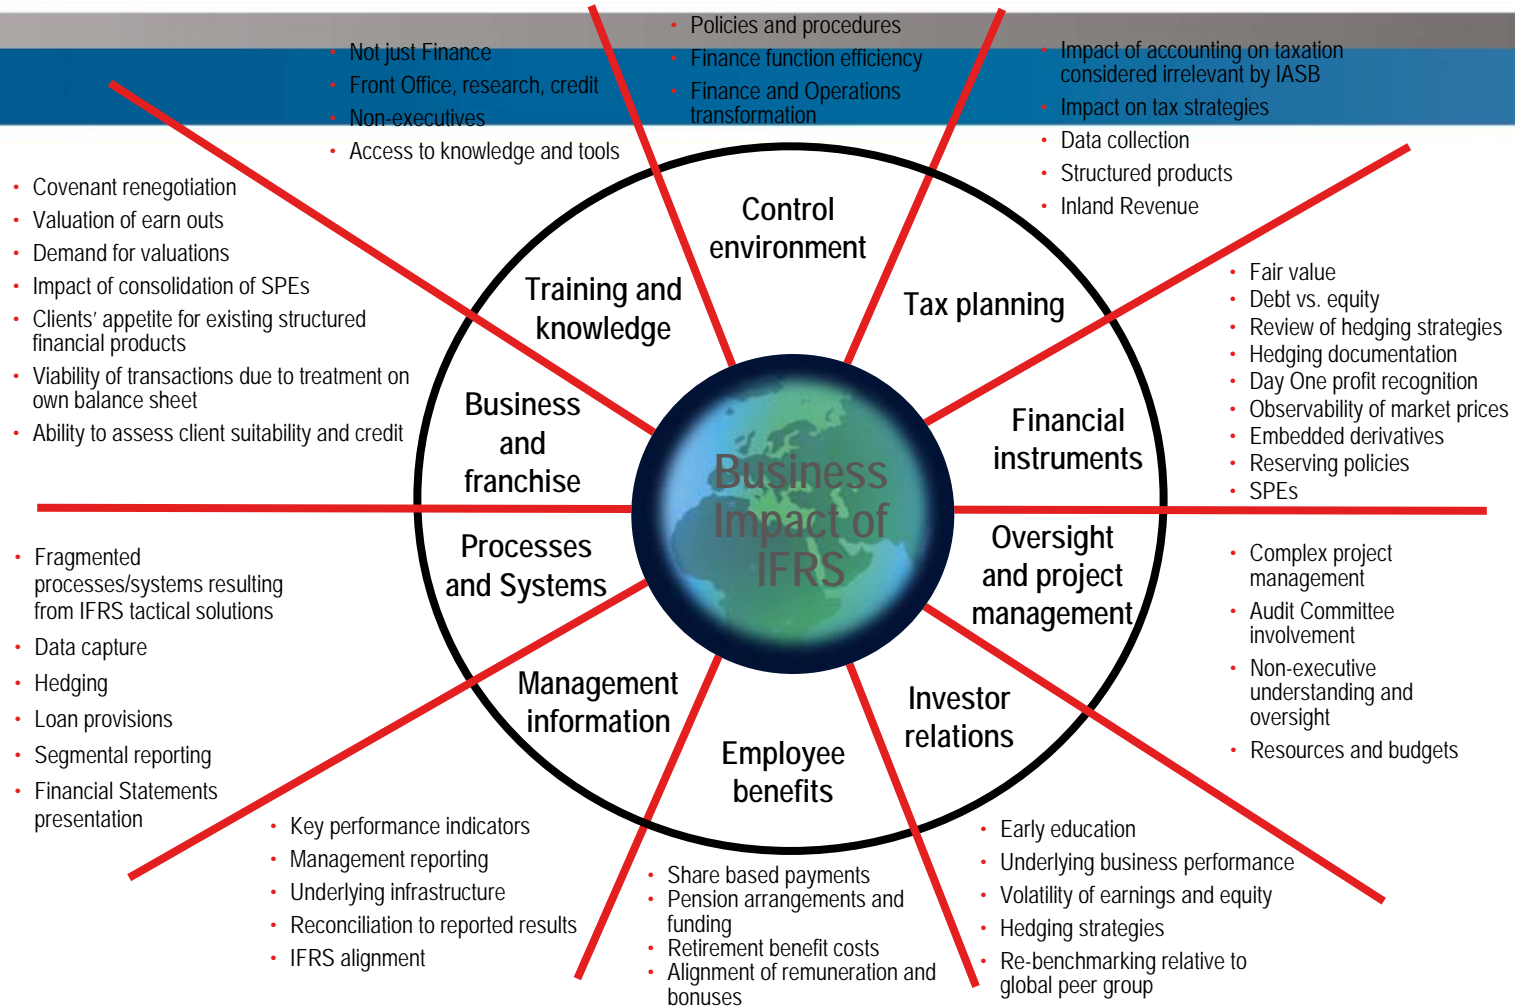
- Not just Finance
- Front Office, research, credit
- Non-executives
- Access to knowledge and tools

- Policies and procedures
- Finance function efficiency
- Finance and Operations transformation

- Impact of accounting on taxation considered irrelevant by IASB
- Impact on tax strategies
- Data collection
- Structured products
- Inland Revenue

- Covenant renegotiation
- Valuation of earn outs
- Demand for valuations
- Impact of consolidation of SPEs
- Clients' appetite for existing structured financial products
- Viability of transactions due to treatment on own balance sheet
- Ability to assess client suitability and credit

Control environment

Training and knowledge

Tax planning

Business and franchise

Financial instruments

Business Impact of IFRS

Processes and Systems

Oversight and project management

Management information

Investor relations

Employee benefits

- Fair value
- Debt vs. equity
- Review of hedging strategies
- Hedging documentation
- Day One profit recognition
- Observability of market prices
- Embedded derivatives
- Reserving policies
- SPEs

- Fragmented processes/systems resulting from IFRS tactical solutions
- Data capture
- Hedging
- Loan provisions
- Segmental reporting
- Financial Statements presentation

- Complex project management
- Audit Committee involvement
- Non-executive understanding and oversight
- Resources and budgets

- Key performance indicators
- Management reporting
- Underlying infrastructure
- Reconciliation to reported results
- IFRS alignment

- Share based payments
- Pension arrangements and funding
- Retirement benefit costs
- Alignment of remuneration and bonuses

- Early education
- Underlying business performance
- Volatility of earnings and equity
- Hedging strategies
- Re-benchmarking relative to global peer group